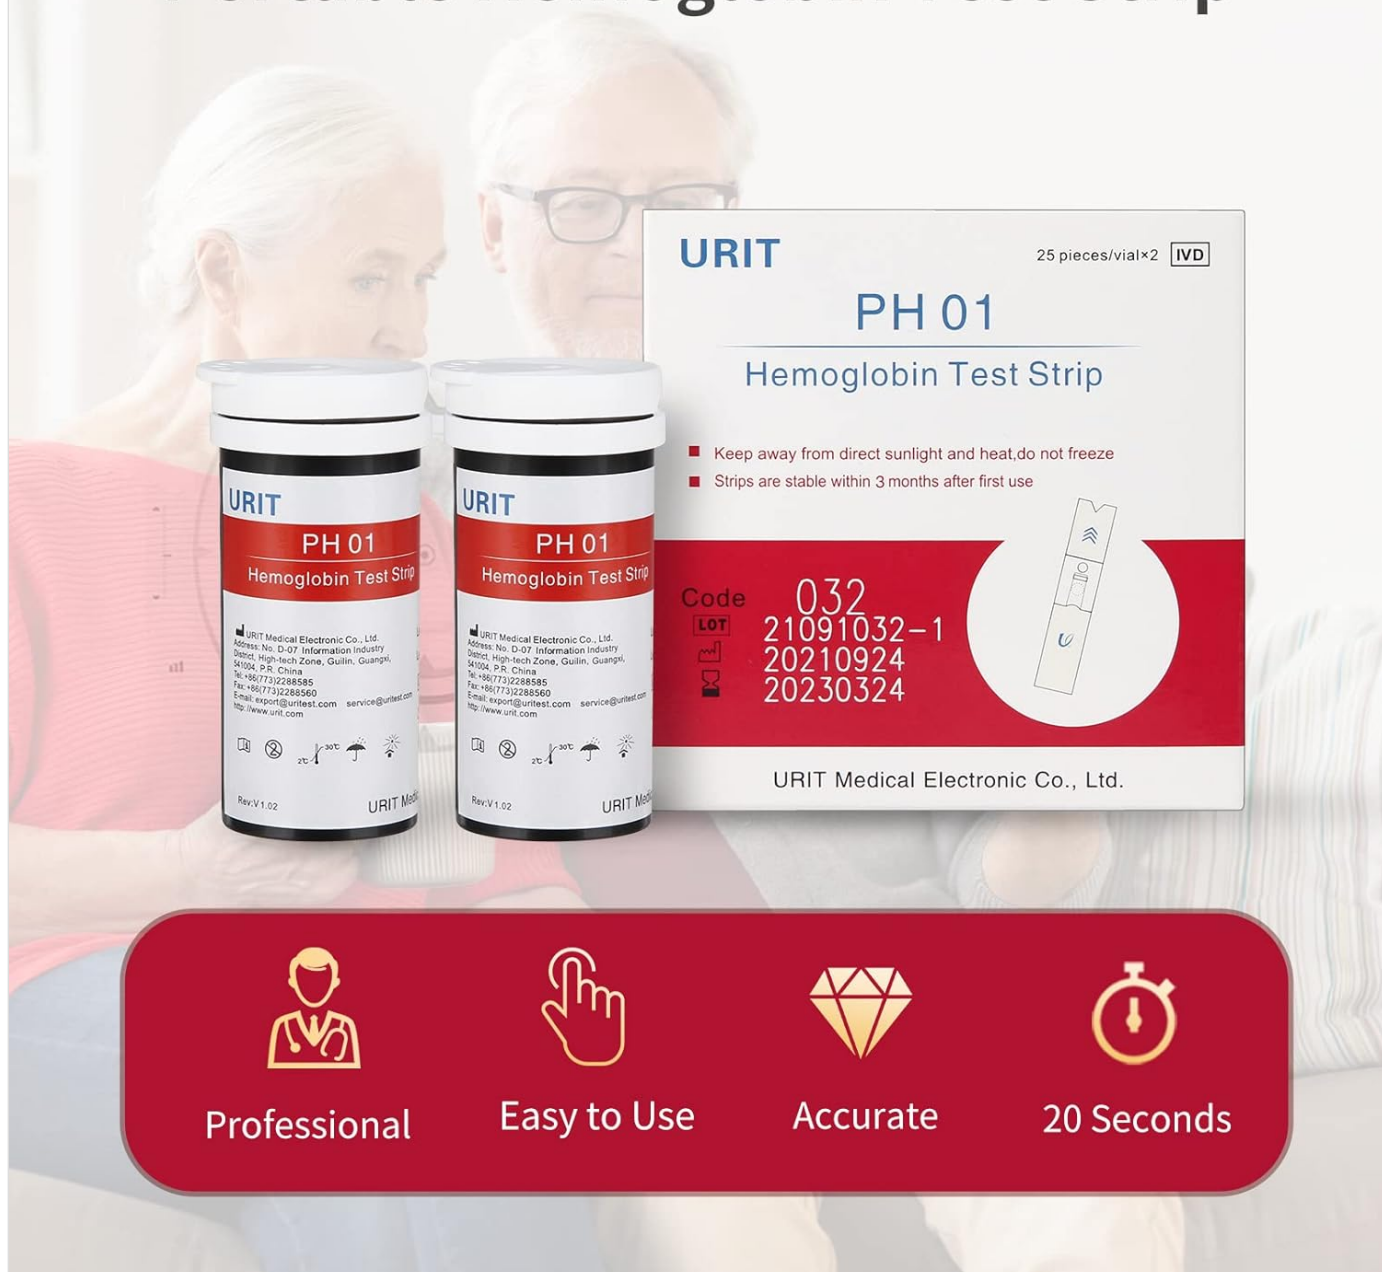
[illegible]

URIT
PH 01
Hemoglobin Test Strip
URIT Medical Electronic Co., Ltd.
Address: No. D-07 Information Industry District, High-tech Zone, Guilin, Guangxi, 541004, P.R. China
Tel:+86(773)2288585
Fax:+86(773)2288560
E-mail: export@uritest.com service@uritest.com
http://www.urit.com
2℃ 30℃
Rev:V 1.02
URIT Med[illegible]

URIT
PH 01
Hemoglobin Test Strip
URIT Medical Electronic Co., Ltd.
Address: No. D-07 Information Industry District, High-tech Zone, Guilin, Guangxi, 541004, P.R. China
Tel:+86(773)2288585
Fax:+86(773)2288560
E-mail: export@uritest.com service@uritest.com
http://www.urit.com
2℃ 30℃
Rev:V 1.02
URIT Medi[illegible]

URIT
25 pieces/vial×2 IVD
PH 01
Hemoglobin Test Strip
Keep away from direct sunlight and heat,do not freeze
Strips are stable within 3 months after first use
Code 032
LOT 21091032-1
20210924
20230324
URIT Medical Electronic Co., Ltd.

Professional
Easy to Use
Accurate
20 Seconds